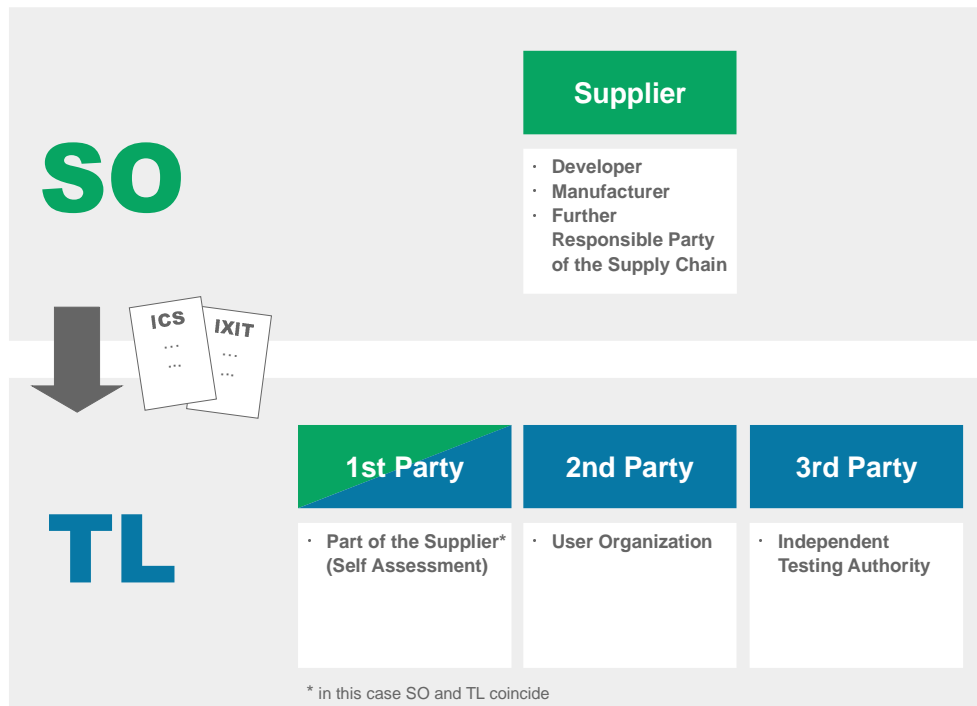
Supplier

SO

· Developer
· Manufacturer
· Further Responsible Party of the Supply Chain

ICS
...
...

IXIT
...
...

1st Party

2nd Party

3rd Party

TL

· Part of the Supplier* (Self Assessment)

· User Organization

· Independent Testing Authority

* in this case SO and TL coincide